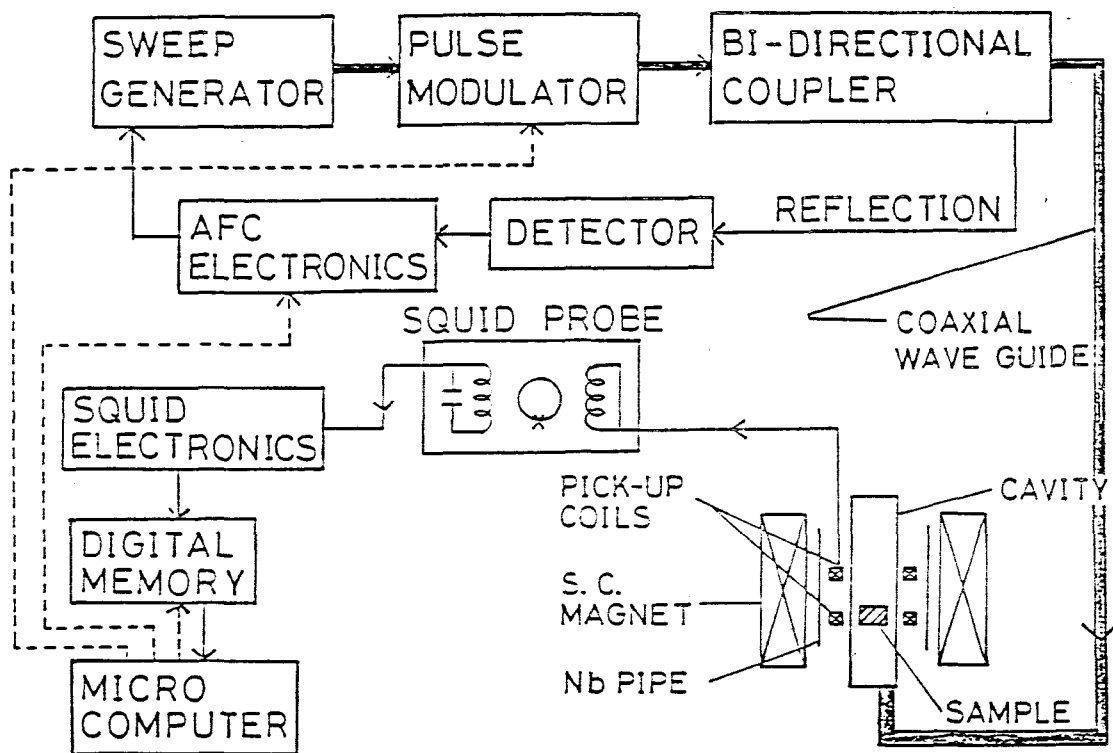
SWEEP GENERATOR

PULSE MODULATOR

BI-DIRECTIONAL COUPLER

AFC ELECTRONICS

DETECTOR

REFLECTION

SQUID PROBE

COAXIAL WAVE GUIDE

SQUID ELECTRONICS

DIGITAL MEMORY

MICRO COMPUTER

PICK-UP COILS

CAVITY

S. C. MAGNET

Nb PIPE

SAMPLE